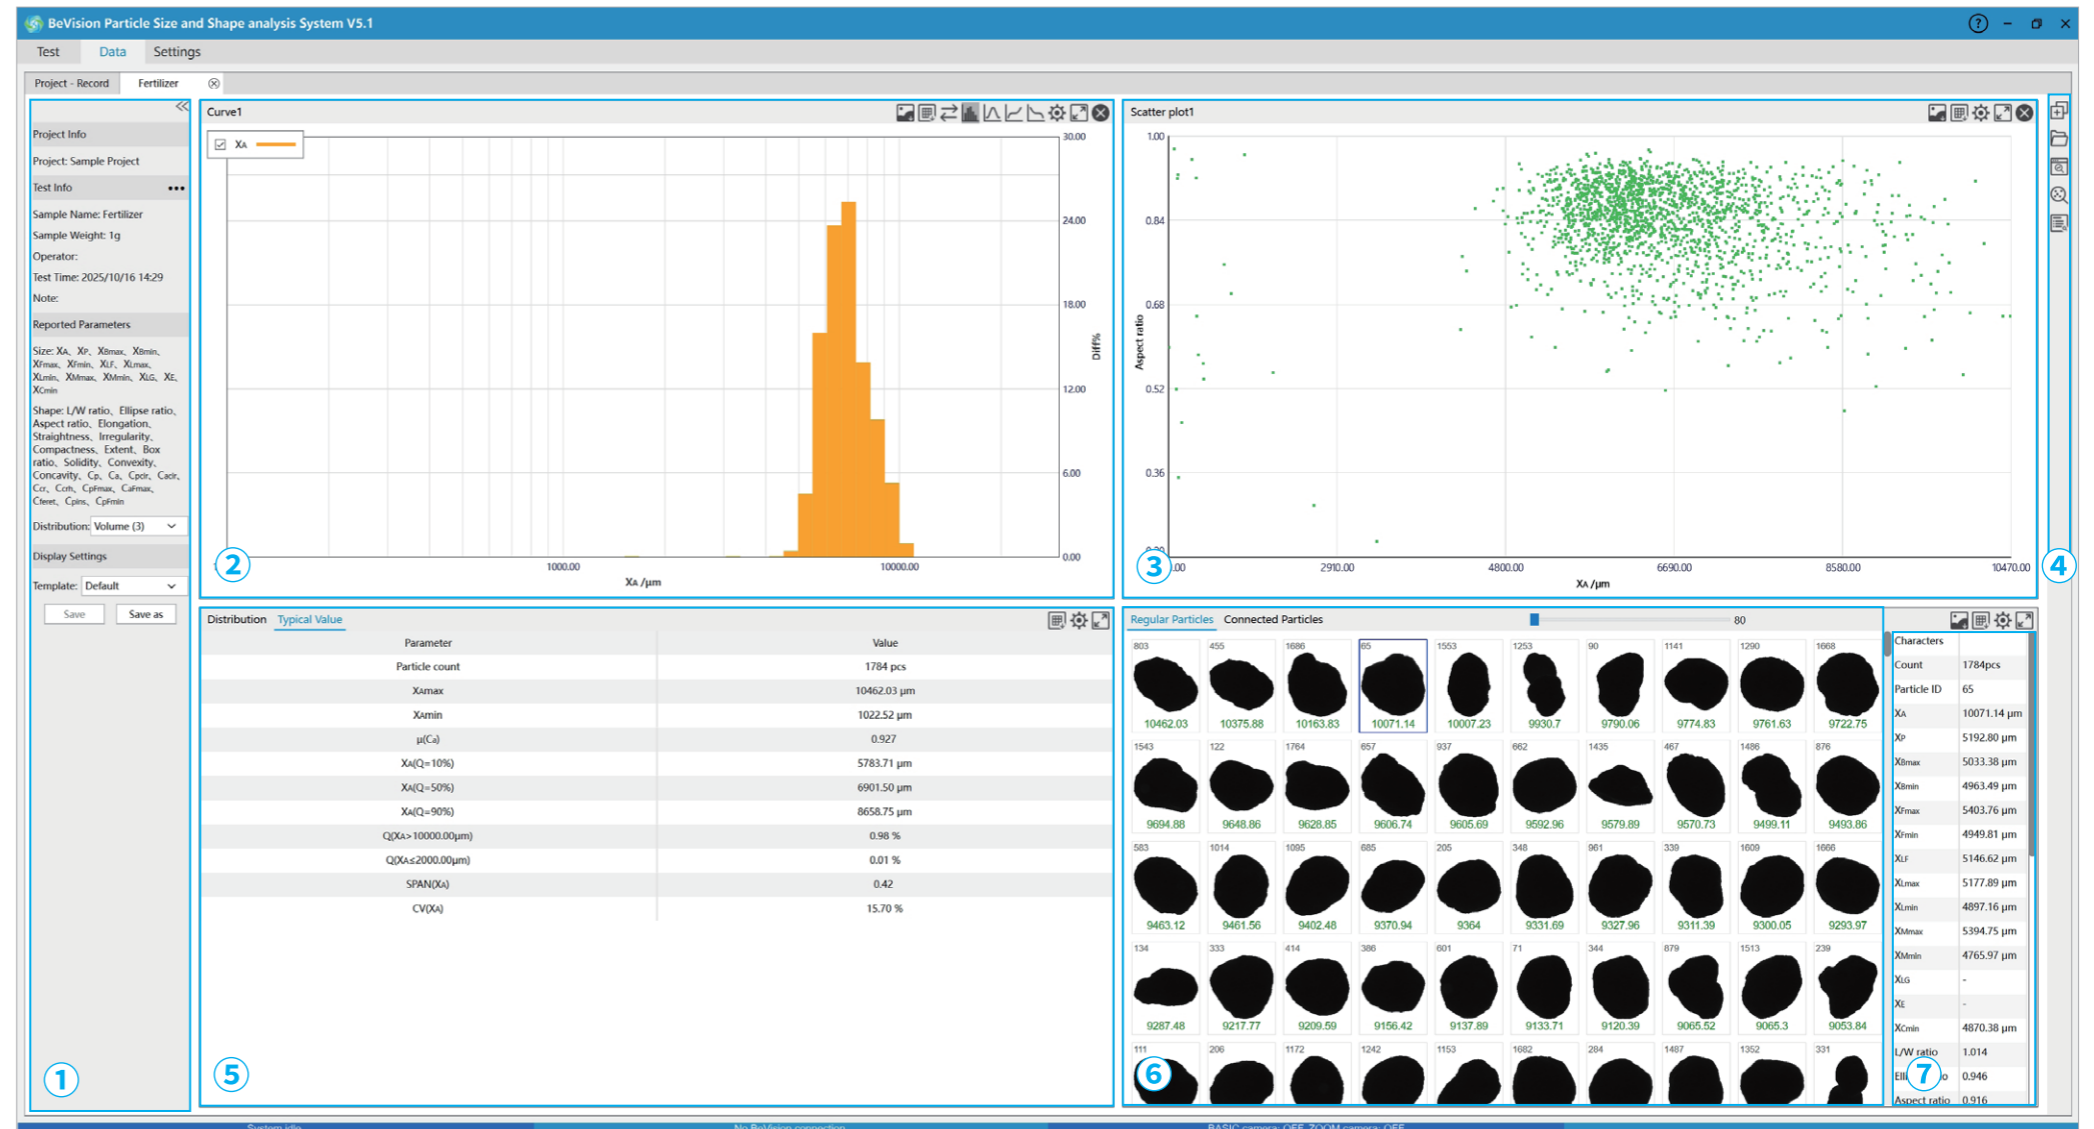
BeVision Particle Size and Shape analysis System V5.1

Test Data Settings

Project - Record Fertilizer

Project Info
Project: Sample Project
Test Info
Sample Name: Fertilizer
Sample Weight: 1g
Operator:
Test Time: 2025/10/16 14:29
Note:
Reported Parameters
Size: XA、XP、XBmax、XBmin、XFmax、XFmin、XLF、XLmax、XLmin、XMmax、XMmin、XLG、XE、XCmin
Shape: L/W ratio、Ellipse ratio、Aspect ratio、Elongation、Straightness、Irregularity、Compactness、Extent、Box ratio、Solidity、Convexity、Concavity、Cp、Ca、Cpcir、Cacir、Ccr、Ccm、CpFmax、CaFmax、Cferet、Cpins、CpFmin
Distribution: Volume (3)
Display Settings
Template: Default
Save Save as

Curve1
XA
30.00
24.00
18.00
12.00
6.00
0.00
Diff%
1000.00
10000.00
XA /μm

Scatter plot1
1.00
0.84
0.68
0.52
0.36
Aspect ratio
.00
2910.00
4800.00
6690.00
8580.00
10470.00
XA /μm

Distribution Typical Value

| Parameter | Value |
|---|---|
| Particle count | 1784 pcs |
| XAmax | 10462.03 μm |
| XAmin | 1022.52 μm |
| μ(CA) | 0.927 |
| XA(Q=10%) | 5783.71 μm |
| XA(Q=50%) | 6901.50 μm |
| XA(Q=90%) | 8658.75 μm |
| Q(XA>10000.00μm) | 0.98 % |
| Q(XA≤2000.00μm) | 0.01 % |
| SPAN(XA) | 0.42 |
| CV(XA) | 15.70 % |

Regular Particles Connected Particles 80

803 10462.03
455 10375.88
1686 10163.83
65 10071.14
1553 10007.23
1253 9930.7
90 9790.06
1141 9774.83
1290 9761.63
1668 9722.75
1543 9694.88
122 9648.86
1764 9628.85
657 9606.74
937 9605.69
662 9592.96
1435 9579.89
467 9570.73
1486 9499.11
876 9493.86
583 9463.12
1014 9461.56
1095 9402.48
685 9370.94
205 9364
348 9331.69
961 9327.96
339 9311.39
1609 9300.05
1666 9293.97
134 9287.48
333 9217.77
414 9209.59
386 9156.42
601 9137.89
71 9133.71
344 9120.39
879 9065.52
1513 9065.3
239 9053.84
111
206
1172
1242
1153
1682
284
1487
1352
331

| Characters | |
|---|---|
| Count | 1784pcs |
| Particle ID | 65 |
| XA | 10071.14 μm |
| XP | 5192.80 μm |
| XBmax | 5033.38 μm |
| XBmin | 4963.49 μm |
| XFmax | 5403.76 μm |
| XFmin | 4949.81 μm |
| XLF | 5146.62 μm |
| XLmax | 5177.89 μm |
| XLmin | 4897.16 μm |
| XMmax | 5394.75 μm |
| XMmin | 4765.97 μm |
| XLG | - |
| XE | - |
| XCmin | 4870.38 μm |
| L/W ratio | 1.014 |
| Elli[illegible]o | 0.946 |
| Aspect ratio | 0.916 |

1 2 3 4 5 6 7

System idle
No BeVision connection
BASIC camera: OFF ZOOM camera: OFF